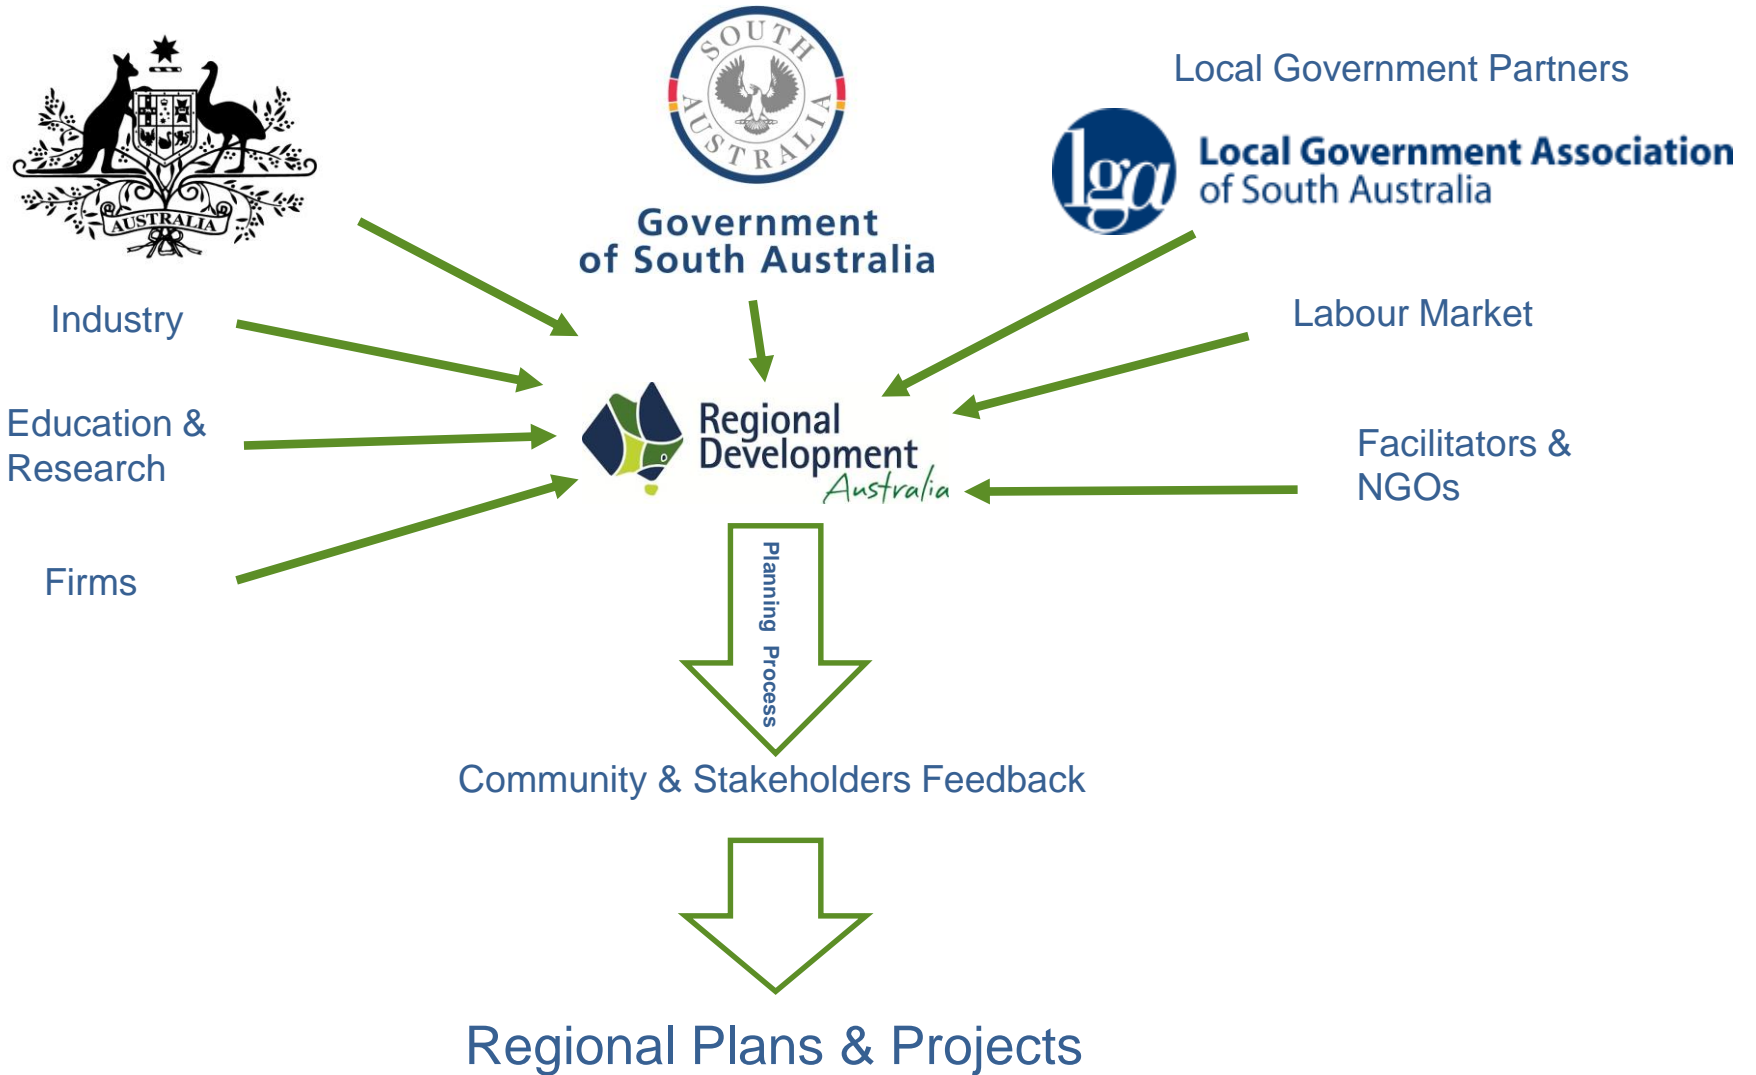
AUSTRALIA

SOUTH AUSTRALIA

Government of South Australia

Local Government Partners

lga Local Government Association of South Australia

Industry

Labour Market

Education & Research

Regional Development Australia

Facilitators & NGOs

Firms

Planning Process

Community & Stakeholders Feedback

Regional Plans & Projects